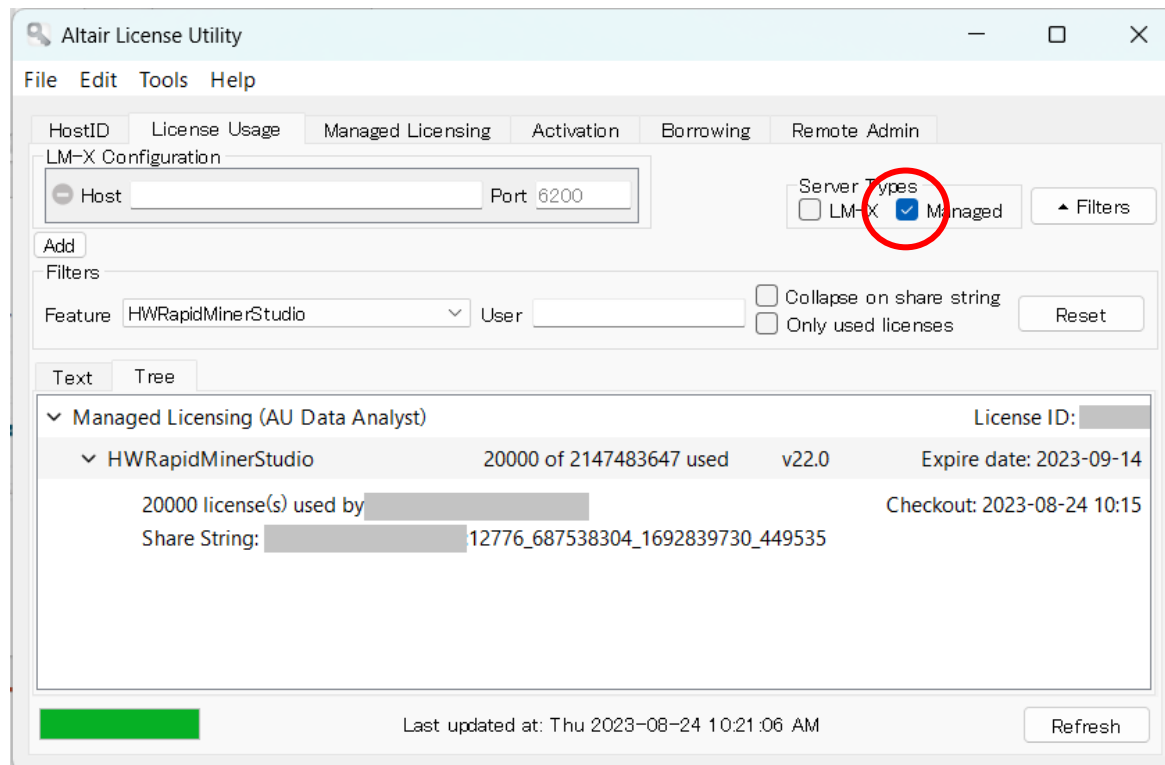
Altair License Utility

File Edit Tools Help

HostID License Usage Managed Licensing Activation Borrowing Remote Admin

LM-X Configuration
Host Port 6200
Add

Server Types
LM-X Managed
Filters

Filters
Feature HWRapidMinerStudio User
Collapse on share string
Only used licenses
Reset

Text Tree

Managed Licensing (AU Data Analyst) License ID: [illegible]
HWRapidMinerStudio 20000 of 2147483647 used v22.0 Expire date: 2023-09-14
20000 license(s) used by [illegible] Checkout: 2023-08-24 10:15
Share String: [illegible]12776_687538304_1692839730_449535

Last updated at: Thu 2023-08-24 10:21:06 AM
Refresh